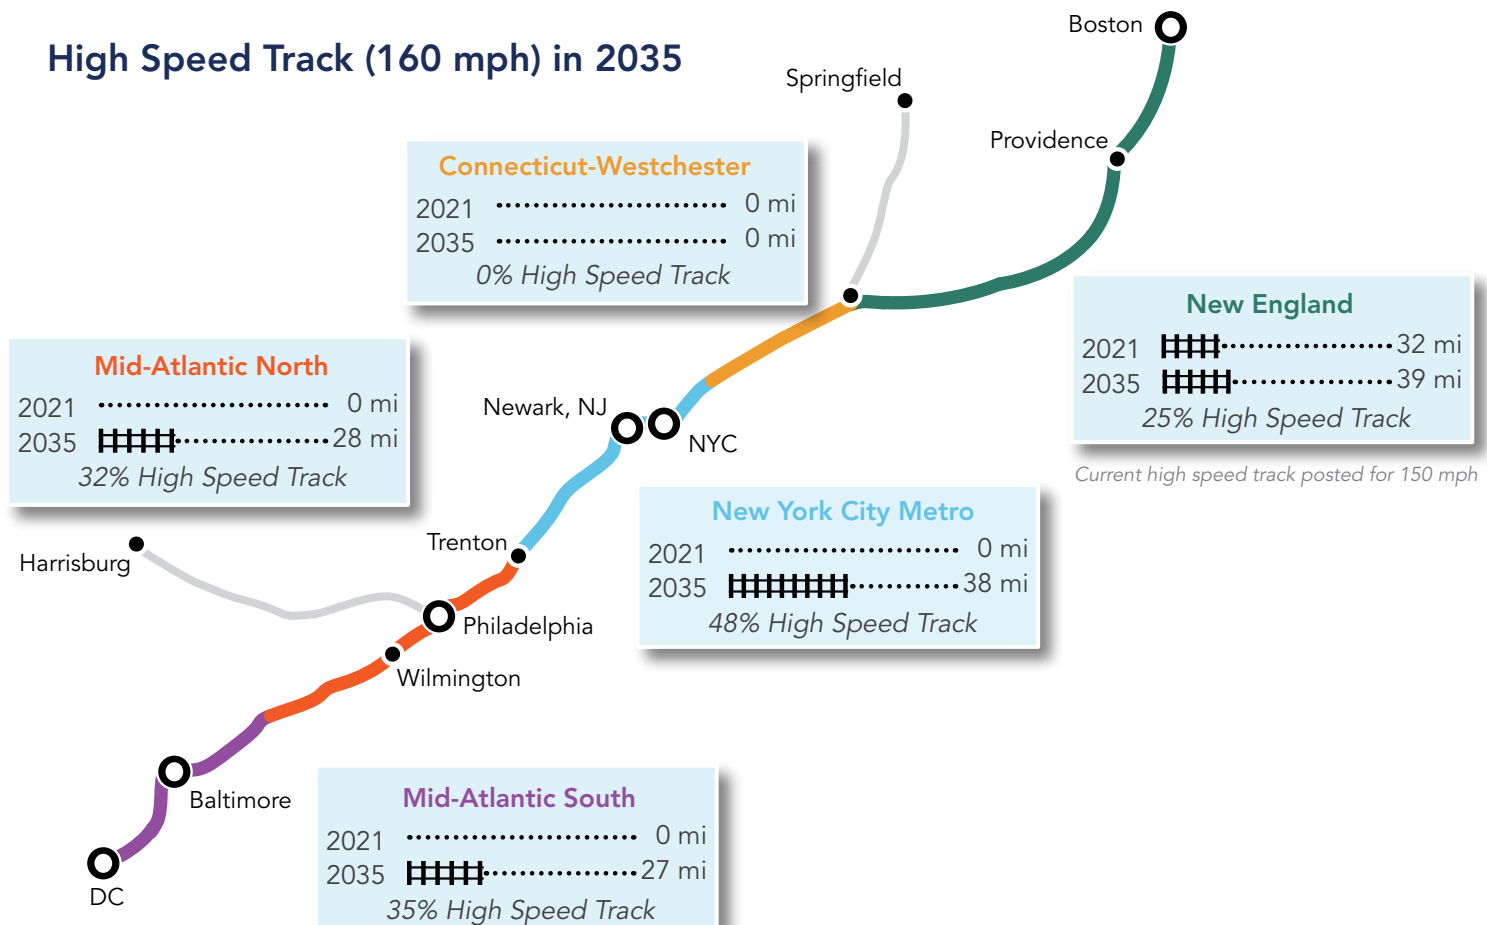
High Speed Track (160 mph) in 2035

Boston
Springfield
Providence

Connecticut-Westchester
2021 0 mi
2035 0 mi
0% High Speed Track

New England
2021 32 mi
2035 39 mi
25% High Speed Track

Current high speed track posted for 150 mph

Mid-Atlantic North
2021 0 mi
2035 28 mi
32% High Speed Track

Newark, NJ
NYC

New York City Metro
2021 0 mi
2035 38 mi
48% High Speed Track

Trenton
Harrisburg
Philadelphia
Wilmington
Baltimore
DC

Mid-Atlantic South
2021 0 mi
2035 27 mi
35% High Speed Track